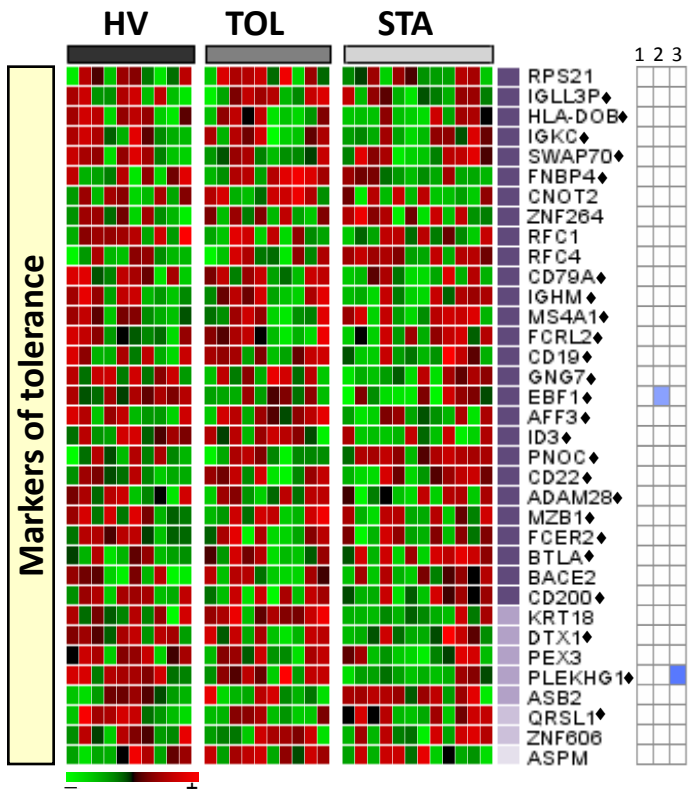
HV TOL STA

1 2 3

Markers of tolerance

RPS21
IGLL3P♦
HLA-DOB♦
IGKC♦
SWAP70♦
FNBP4♦
CNOT2
ZNF264
RFC1
RFC4
CD79A♦
IGHM♦
MS4A1♦
FCRL2♦
CD19♦
GNG7♦
EBF1♦
AFF3♦
ID3♦
PNOC♦
CD22♦
ADAM28♦
MZB1♦
FCER2♦
BTLA♦
BACE2
CD200♦
KRT18
DTX1♦
PEX3
PLEKHG1♦
ASB2
QRSL1♦
ZNF606
ASPM

-1 1